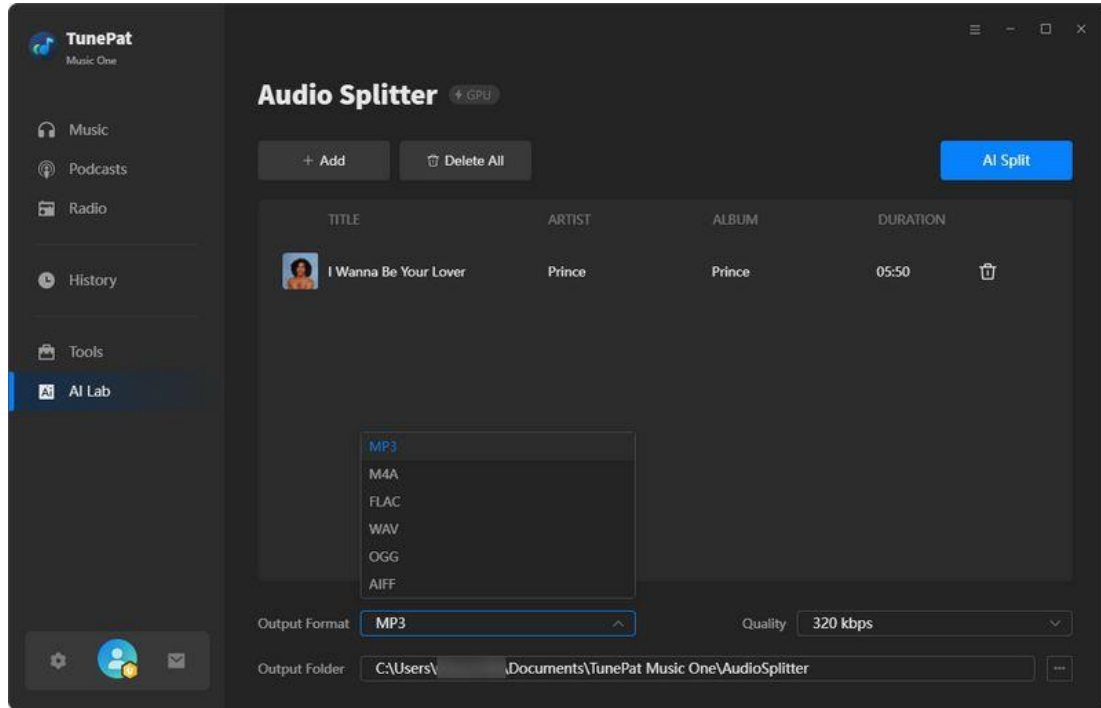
TunePat
Music One

Music
Podcasts
Radio
History
Tools
AI Lab

Audio Splitter GPU

+ Add
Delete All
AI Split

| TITLE | ARTIST | ALBUM | DURATION |
|---|---|---|---|
| I Wanna Be Your Lover | Prince | Prince | 05:50 |

MP3
M4A
FLAC
WAV
OGG
AIFF

Output Format MP3
Quality 320 kbps
Output Folder C:\Users\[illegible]\Documents\TunePat Music One\AudioSplitter
...